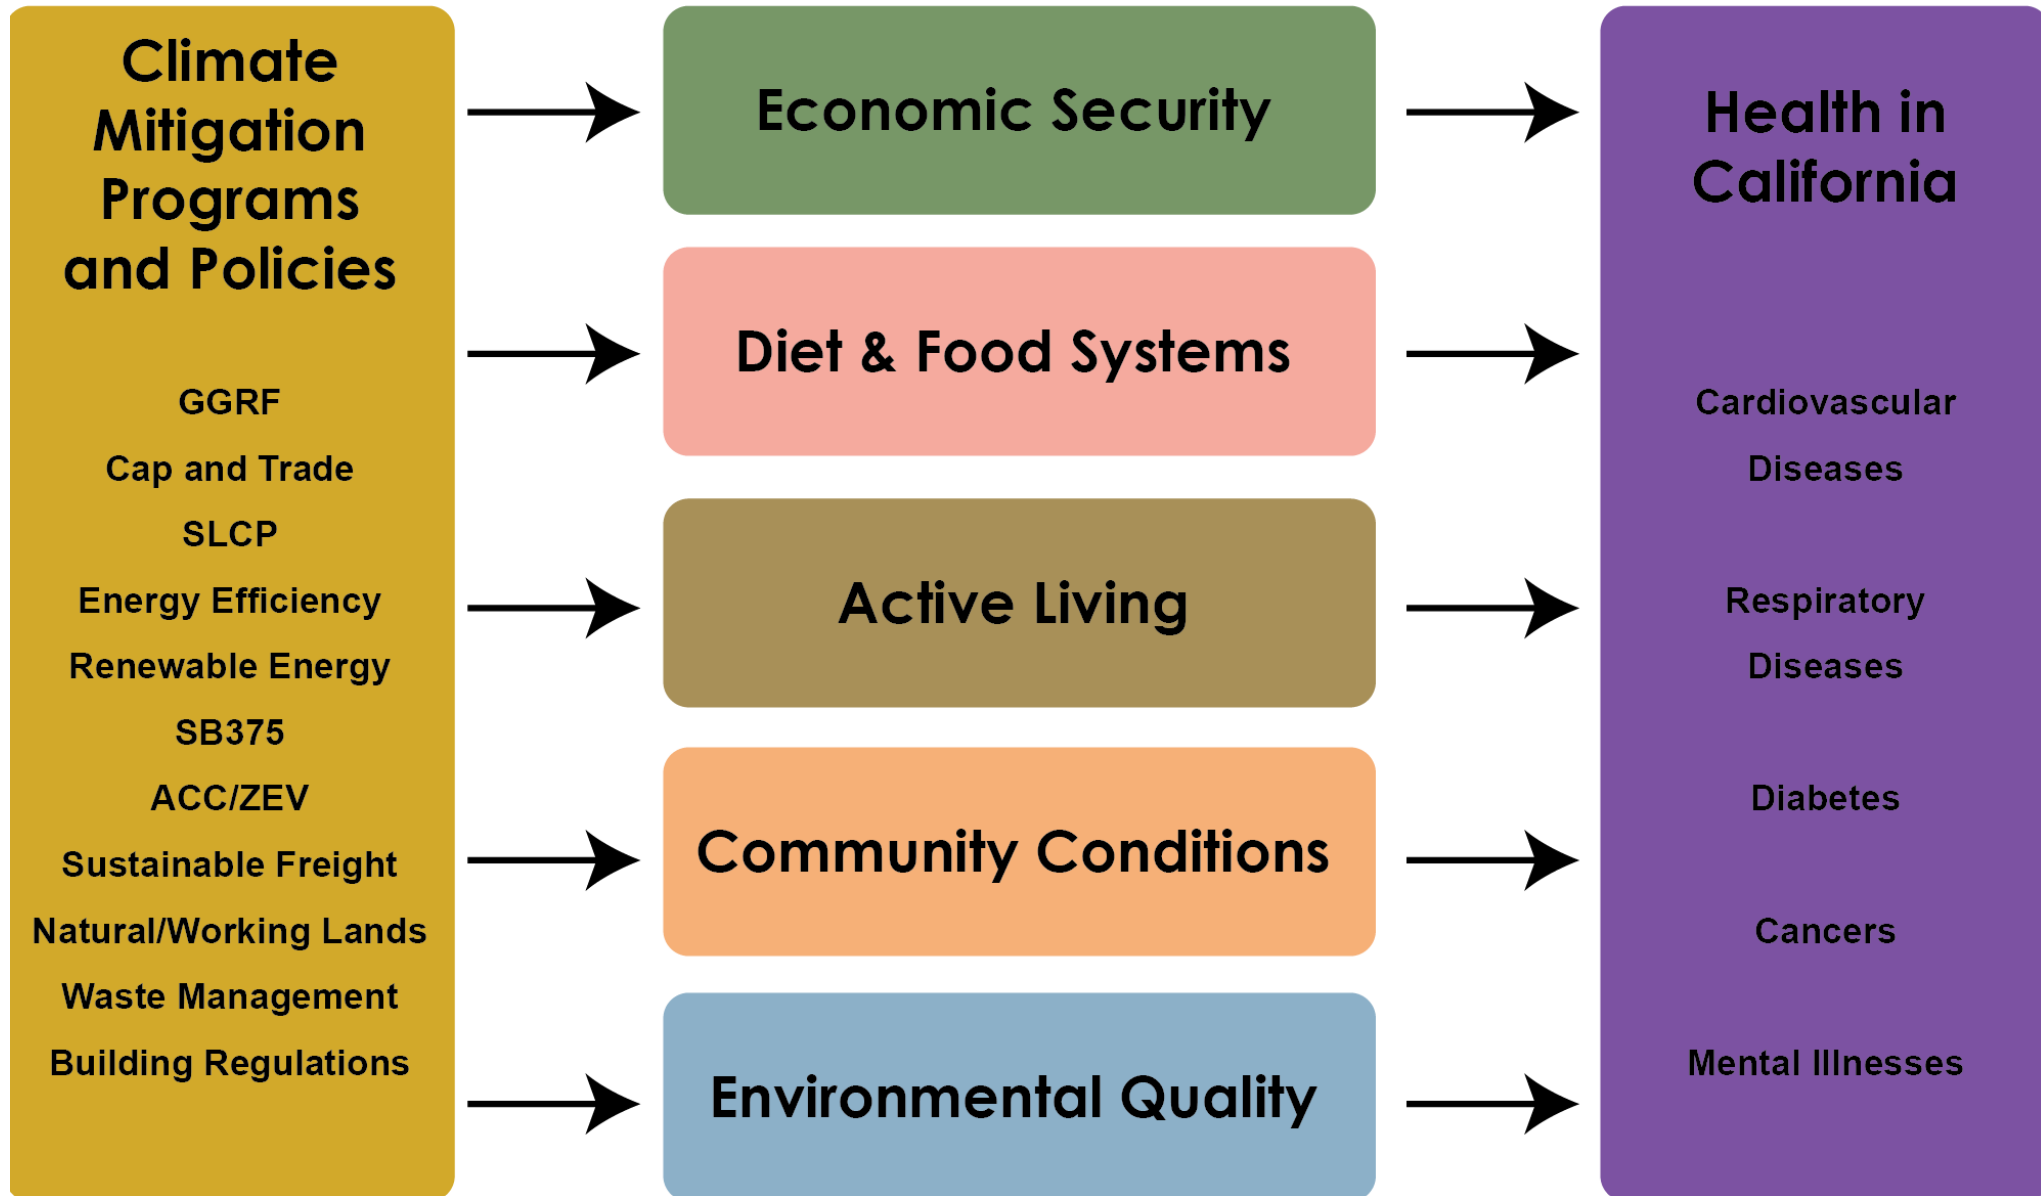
Climate Mitigation Programs and Policies

GGRF

Cap and Trade

SLCP

Energy Efficiency

Renewable Energy

SB375

ACC/ZEV

Sustainable Freight

Natural/Working Lands

Waste Management

Building Regulations

Economic Security

Diet & Food Systems

Active Living

Community Conditions

Environmental Quality

Health in California

Cardiovascular Diseases

Respiratory Diseases

Diabetes

Cancers

Mental Illnesses